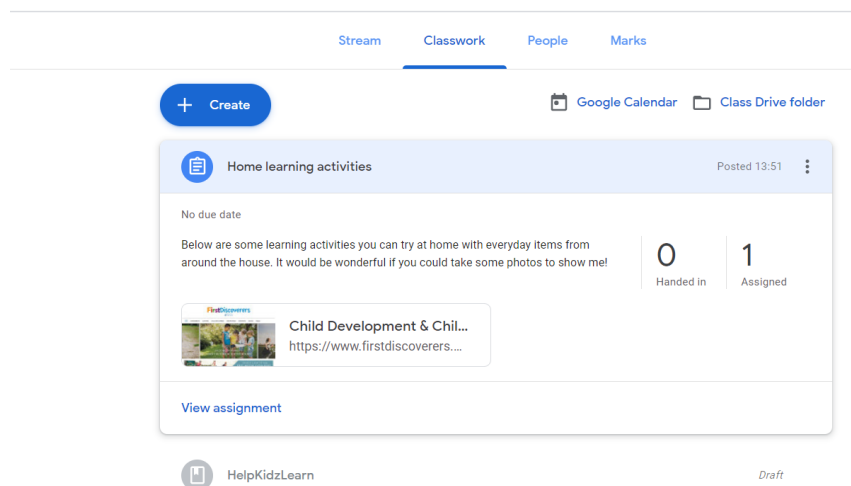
Stream Classwork People Marks

Create

Google Calendar

Class Drive folder

Home learning activities

Posted 13:51

No due date

Below are some learning activities you can try at home with everyday items from around the house. It would be wonderful if you could take some photos to show me!

0
Handed in

1
Assigned

FirstDiscoverers

Child Development & Chil...
https://www.firstdiscoverers....

View assignment

HelpKidzLearn

Draft